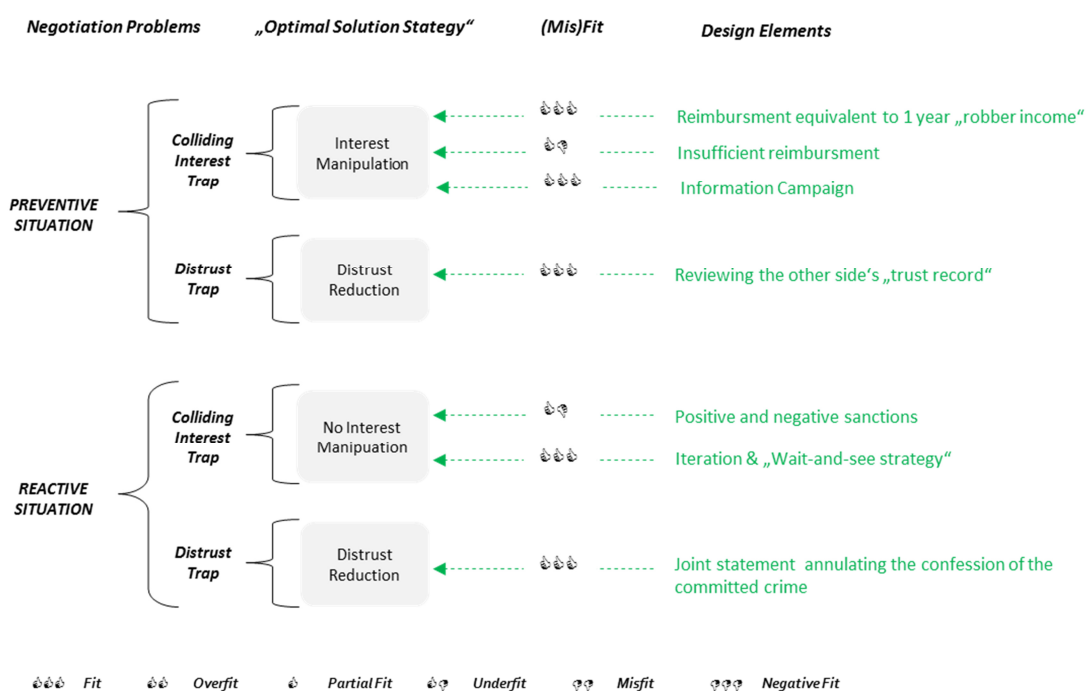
Negotiation Problems „Optimal Solution Stategy“ (Mis)Fit Design Elements

PREVENTIVE SITUATION

Colliding Interest Trap

Interest Manipulation

👍👍👍 Reimbursment equivalent to 1 year „robber income“

👍👎 Insufficient reimbursment

👍👍👍 Information Campaign

Distrust Trap

Distrust Reduction

👍👍👍 Reviewing the other side's „trust record“

REACTIVE SITUATION

Colliding Interest Trap

No Interest Manipuation

👍👎 Positive and negative sanctions

👍👍👍 Iteration & „Wait-and-see strategy“

Distrust Trap

Distrust Reduction

👍👍👍 Joint statement annulating the confession of the committed crime

👍👍👍 Fit 👍👍 Overfit 👍 Partial Fit 👍👎 Underfit 👎👎 Misfit 👎👎👎 Negative Fit